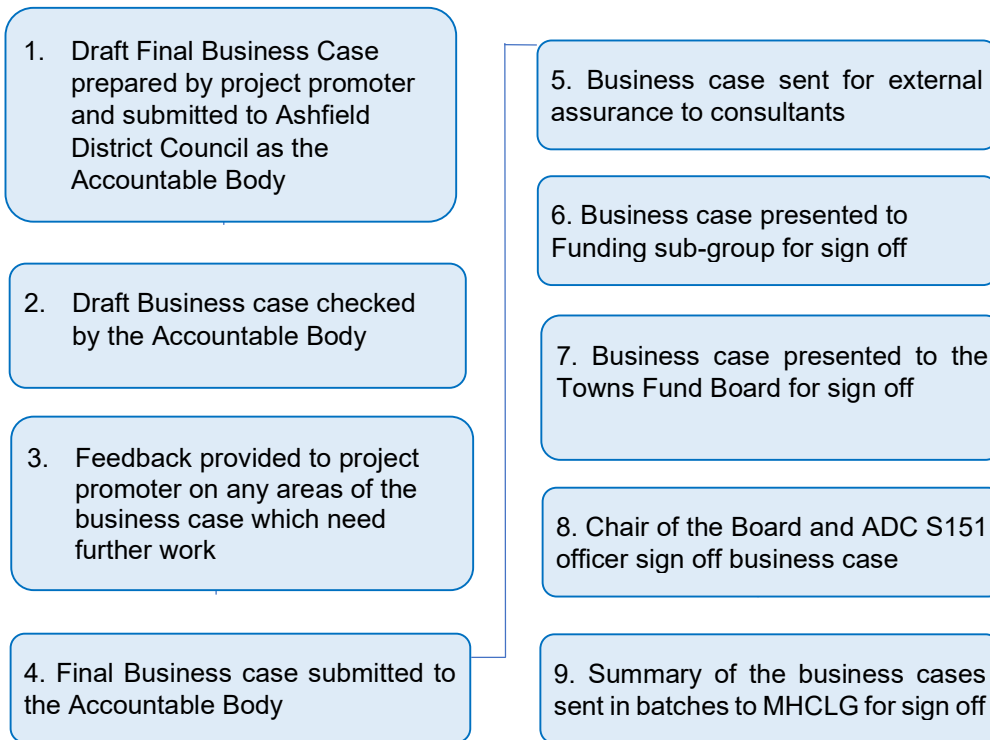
1. Draft Final Business Case prepared by project promoter and submitted to Ashfield District Council as the Accountable Body

2. Draft Business case checked by the Accountable Body

3. Feedback provided to project promoter on any areas of the business case which need further work

4. Final Business case submitted to the Accountable Body

5. Business case sent for external assurance to consultants

6. Business case presented to Funding sub-group for sign off

7. Business case presented to the Towns Fund Board for sign off

8. Chair of the Board and ADC S151 officer sign off business case

9. Summary of the business cases sent in batches to MHCLG for sign off